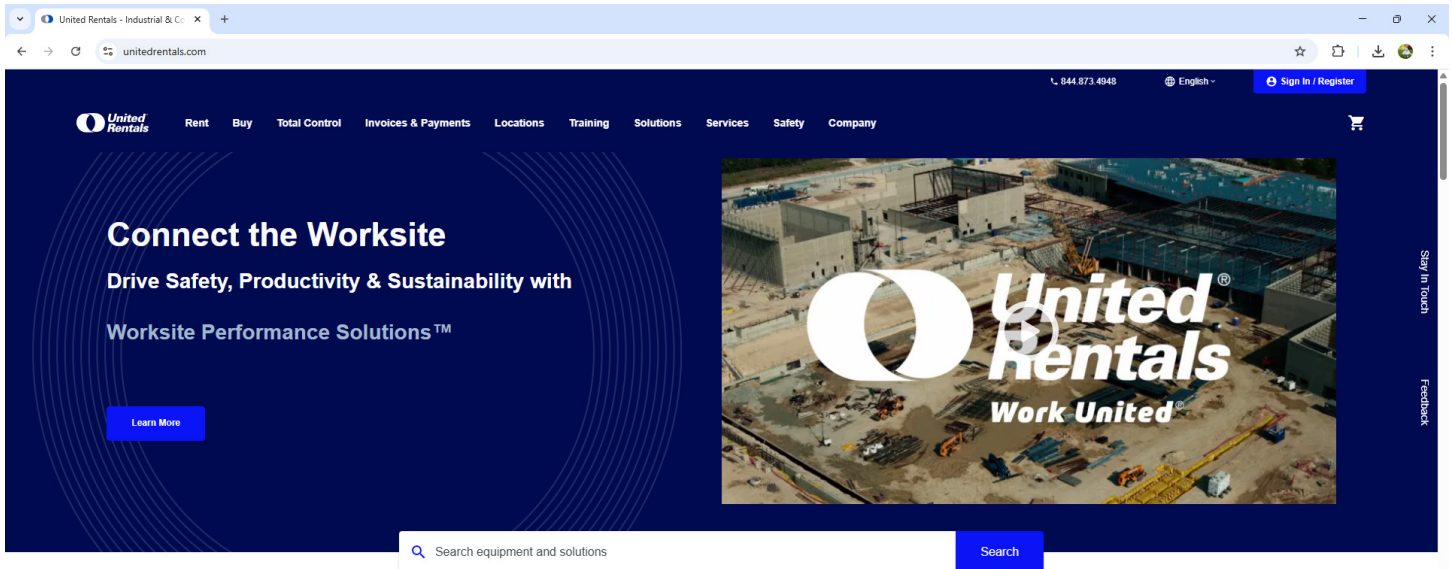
United Rentals - Industrial & Co

unitedrentals.com

844.873.4948 English Sign In / Register

United Rentals Rent Buy Total Control Invoices & Payments Locations Training Solutions Services Safety Company

Connect the Worksite

Drive Safety, Productivity & Sustainability with

Worksite Performance Solutions™

Learn More

United® Rentals Work United®

Stay In Touch

Feedback

Search equipment and solutions

Search